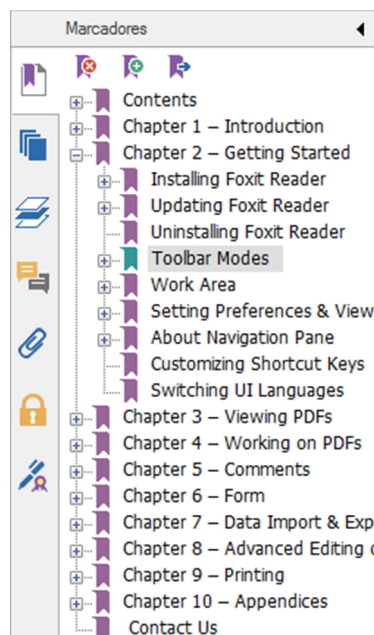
Marcadores

Contents
Chapter 1 – Introduction
Chapter 2 – Getting Started
Installing Foxit Reader
Updating Foxit Reader
Uninstalling Foxit Reader
Toolbar Modes
Work Area
Setting Preferences & View
About Navigation Pane
Customizing Shortcut Keys
Switching UI Languages
Chapter 3 – Viewing PDFs
Chapter 4 – Working on PDFs
Chapter 5 – Comments
Chapter 6 – Form
Chapter 7 – Data Import & Exp
Chapter 8 – Advanced Editing
Chapter 9 – Printing
Chapter 10 – Appendices
Contact Us